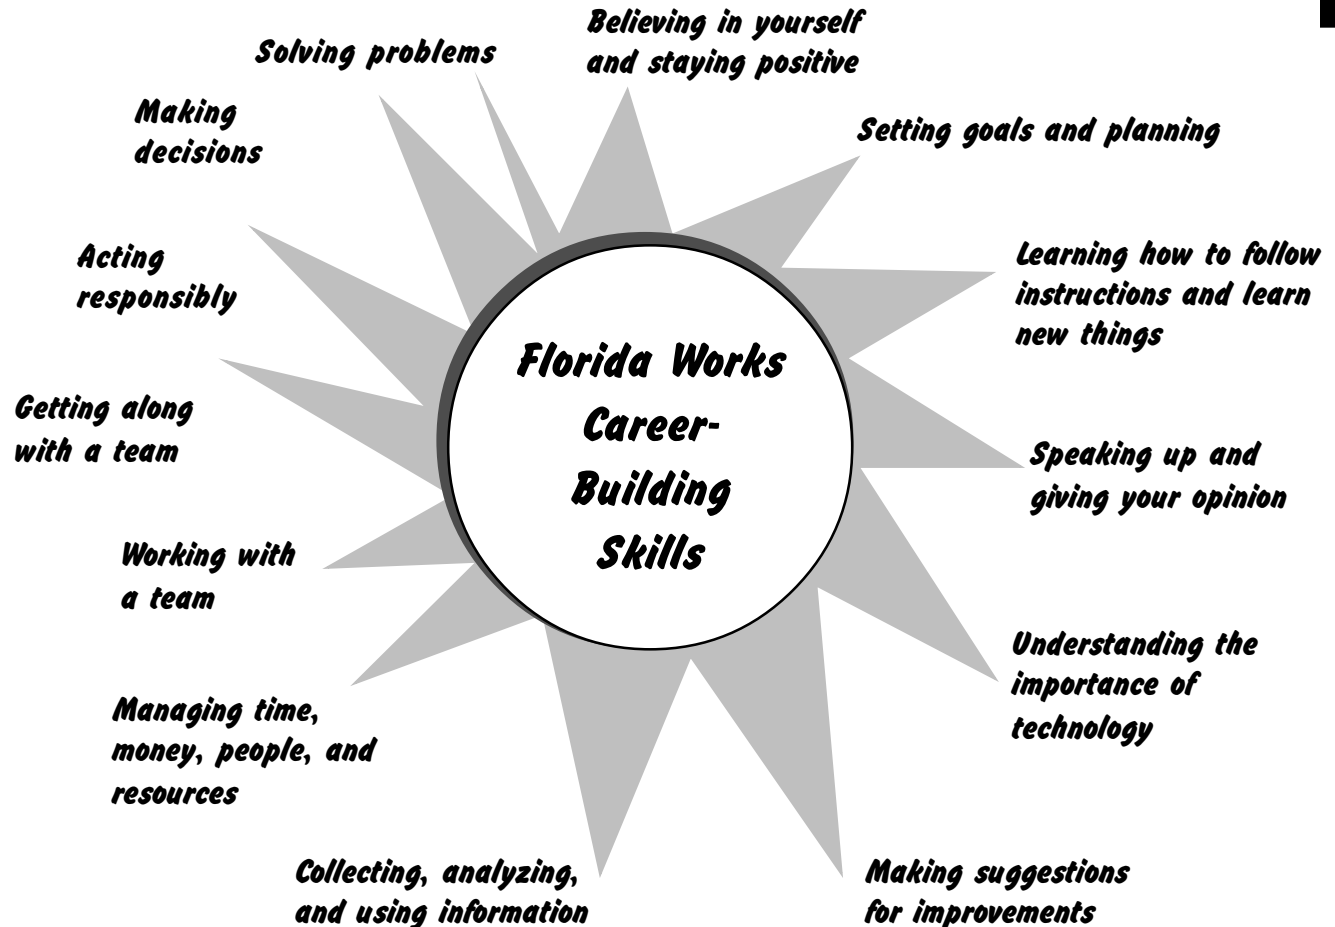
Florida Works Career-Building Skills

Believing in yourself and staying positive

Setting goals and planning

Learning how to follow instructions and learn new things

Speaking up and giving your opinion

Understanding the importance of technology

Making suggestions for improvements

Collecting, analyzing, and using information

Managing time, money, people, and resources

Working with a team

Getting along with a team

Acting responsibly

Making decisions

Solving problems